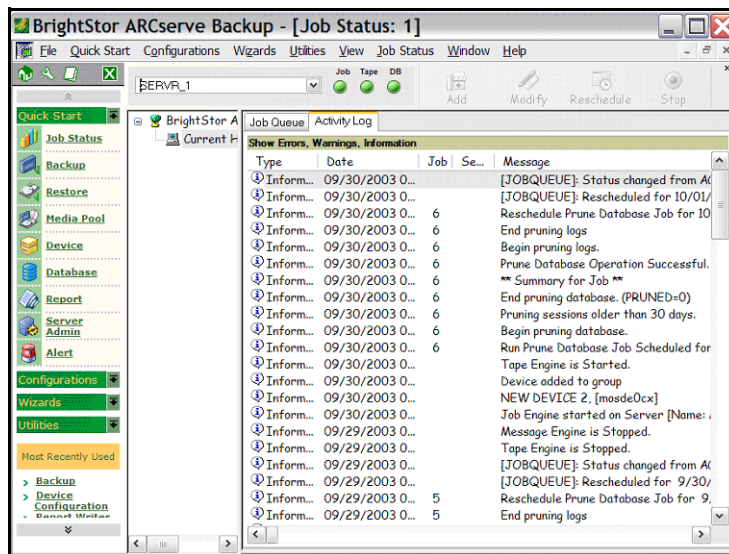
BrightStor ARCserve Backup - [Job Status: 1]

File Quick Start Configurations Wizards Utilities View Job Status Window Help

SERVR_1

Job Tape DB

Add Modify Reschedule Stop

Quick Start

Job Status

Backup

Restore

Media Pool

Device

Database

Report

Server Admin

Alert

Configurations

Wizards

Utilities

Most Recently Used

Backup

Device Configuration

Report Writer

BrightStor A

Current H

Job Queue Activity Log

Show Errors, Warnings, Information

| Type | Date | Job | Se... | Message |
|---|---|---|---|---|
| Inform... | 09/30/2003 0... | | | [JOBQUEUE]: Status changed from A( |
| Inform... | 09/30/2003 0... | | | [JOBQUEUE]: Rescheduled for 10/01/ |
| Inform... | 09/30/2003 0... | 6 | | Reschedule Prune Database Job for 10 |
| Inform... | 09/30/2003 0... | 6 | | End pruning logs |
| Inform... | 09/30/2003 0... | 6 | | Begin pruning logs. |
| Inform... | 09/30/2003 0... | 6 | | Prune Database Operation Successful. |
| Inform... | 09/30/2003 0... | 6 | | ** Summary for Job ** |
| Inform... | 09/30/2003 0... | 6 | | End pruning database. (PRUNED=0) |
| Inform... | 09/30/2003 0... | 6 | | Pruning sessions older than 30 days. |
| Inform... | 09/30/2003 0... | 6 | | Begin pruning database. |
| Inform... | 09/30/2003 0... | 6 | | Run Prune Database Job Scheduled for |
| Inform... | 09/30/2003 0... | | | Tape Engine is Started. |
| Inform... | 09/30/2003 0... | | | Device added to group |
| Inform... | 09/30/2003 0... | | | NEW DEVICE 2, [mosde0cx] |
| Inform... | 09/30/2003 0... | | | Job Engine started on Server [Name: |
| Inform... | 09/29/2003 0... | | | Message Engine is Stopped. |
| Inform... | 09/29/2003 0... | | | Tape Engine is Stopped. |
| Inform... | 09/29/2003 0... | | | [JOBQUEUE]: Status changed from A( |
| Inform... | 09/29/2003 0... | | | [JOBQUEUE]: Rescheduled for 9/30/ |
| Inform... | 09/29/2003 0... | 5 | | Reschedule Prune Database Job for 9. |
| Inform... | 09/29/2003 0... | 5 | | End pruning logs |